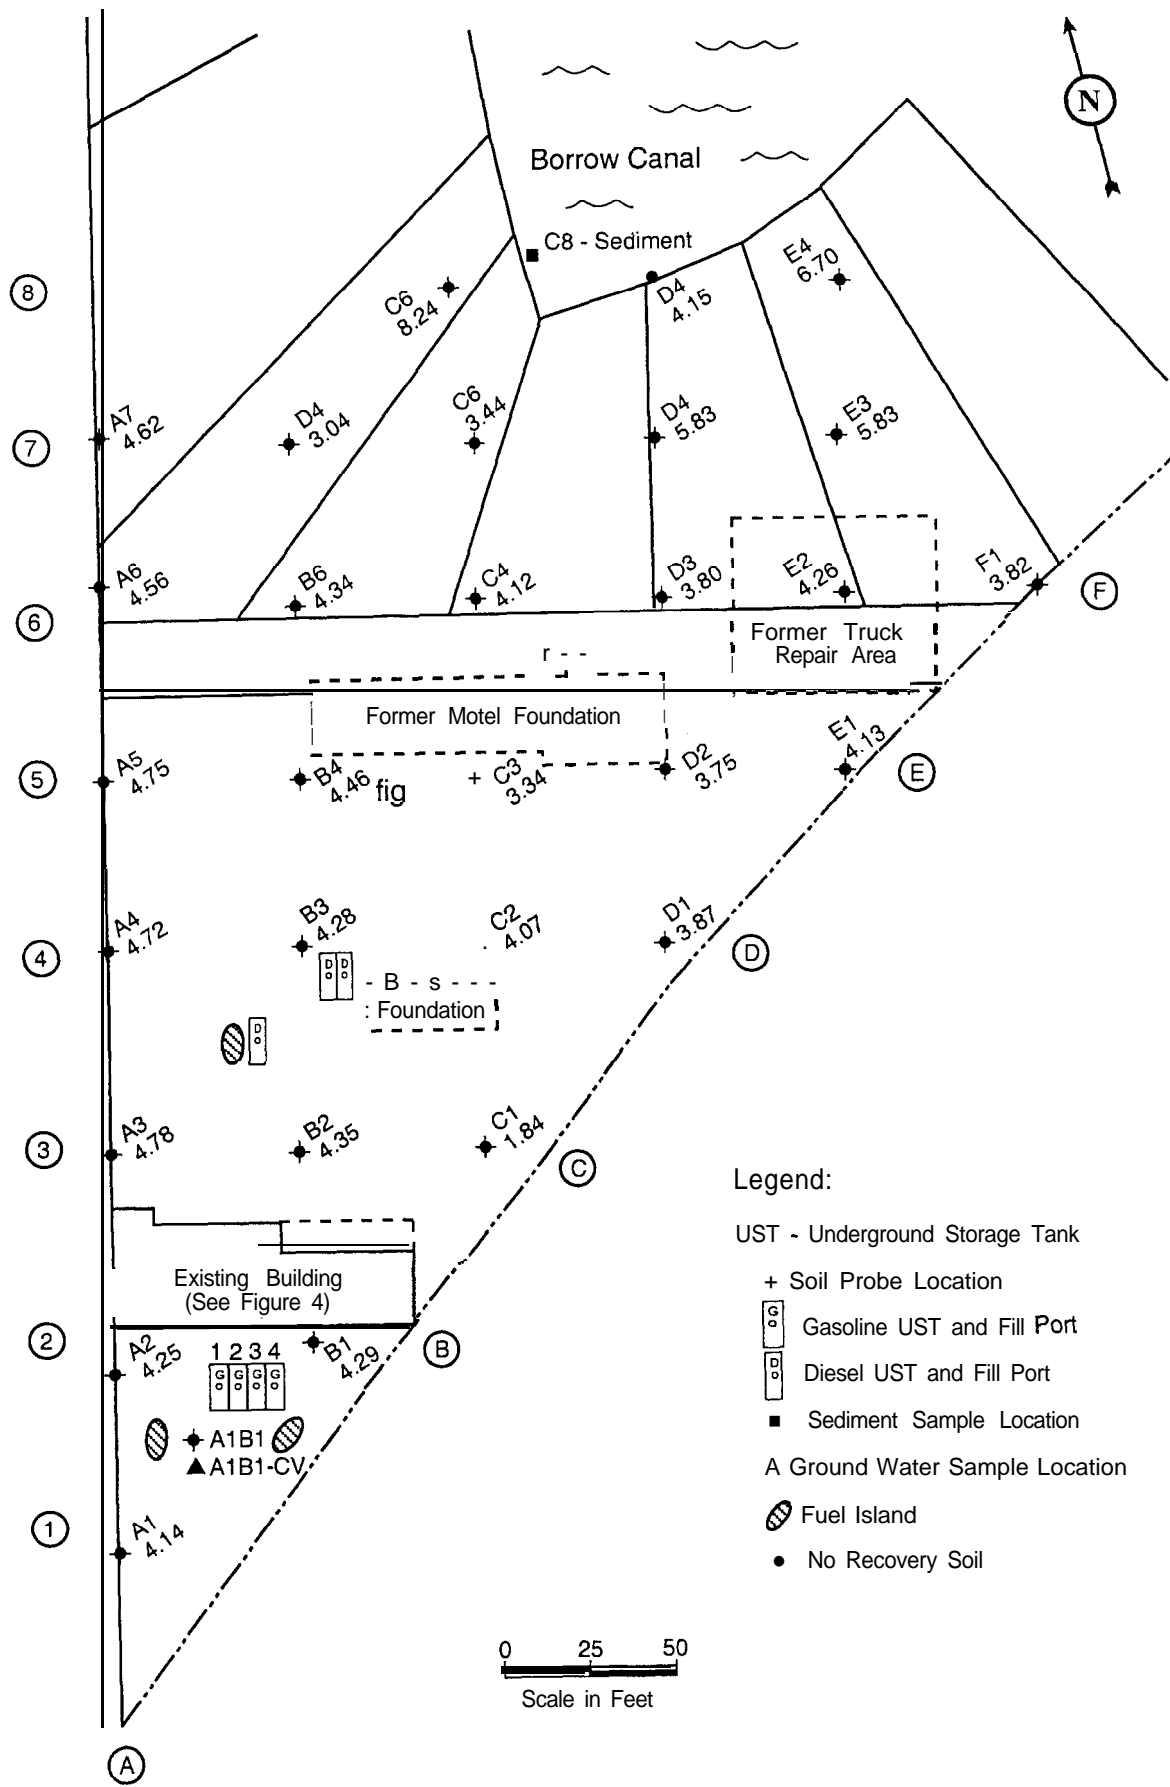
N

Borrow Canal

C8 - Sediment

8

C6 8.24

D4 4.15

E4 6.70

7

A7 4.62

D4 3.04

C6 3.44

D4 5.83

E3 5.83

6

A6 4.56

B6 4.34

C4 4.12

D3 3.80

E2 4.26

F1 3.82

F

Former Truck Repair Area

r - -

Former Motel Foundation

5

A5 4.75

B4 4.46 fig

+ C3 3.34

D2 3.75

E1 4.13

E

4

A4 4.72

B3 4.28

C2 4.07

D1 3.87

D

- B - s - - -
: Foundation

3

A3 4.78

B2 4.35

C1 1.84

C

Existing Building (See Figure 4)

2

A2 4.25

1 2 3 4

B1 4.29

B

A1B1

A1B1-CV

1

A1 4.14

A

Legend:

UST - Underground Storage Tank

+ Soil Probe Location

Gasoline UST and Fill Port

Diesel UST and Fill Port

Sediment Sample Location

A Ground Water Sample Location

Fuel Island

No Recovery Soil

0 25 50

Scale in Feet